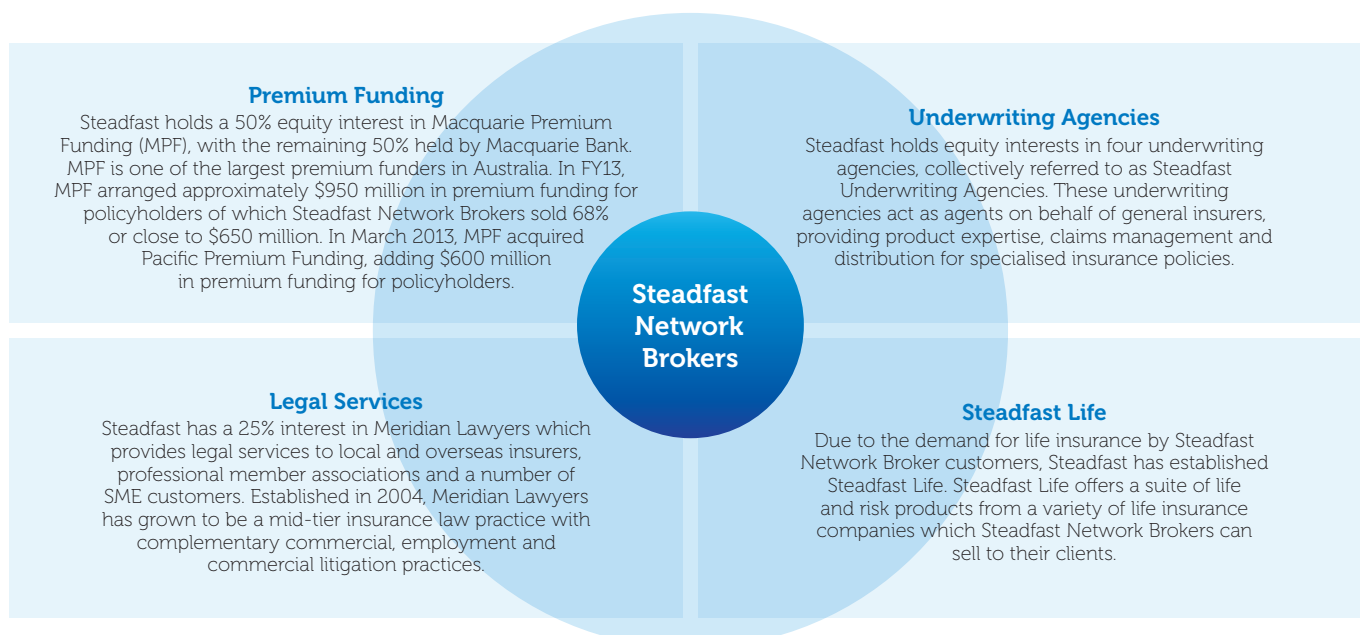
Premium Funding
Steadfast holds a 50% equity interest in Macquarie Premium Funding (MPF), with the remaining 50% held by Macquarie Bank. MPF is one of the largest premium funders in Australia. In FY13, MPF arranged approximately $950 million in premium funding for policyholders of which Steadfast Network Brokers sold 68% or close to $650 million. In March 2013, MPF acquired Pacific Premium Funding, adding $600 million in premium funding for policyholders.

Underwriting Agencies
Steadfast holds equity interests in four underwriting agencies, collectively referred to as Steadfast Underwriting Agencies. These underwriting agencies act as agents on behalf of general insurers, providing product expertise, claims management and distribution for specialised insurance policies.

Steadfast Network Brokers

Legal Services
Steadfast has a 25% interest in Meridian Lawyers which provides legal services to local and overseas insurers, professional member associations and a number of SME customers. Established in 2004, Meridian Lawyers has grown to be a mid-tier insurance law practice with complementary commercial, employment and commercial litigation practices.

Steadfast Life
Due to the demand for life insurance by Steadfast Network Broker customers, Steadfast has established Steadfast Life. Steadfast Life offers a suite of life and risk products from a variety of life insurance companies which Steadfast Network Brokers can sell to their clients.